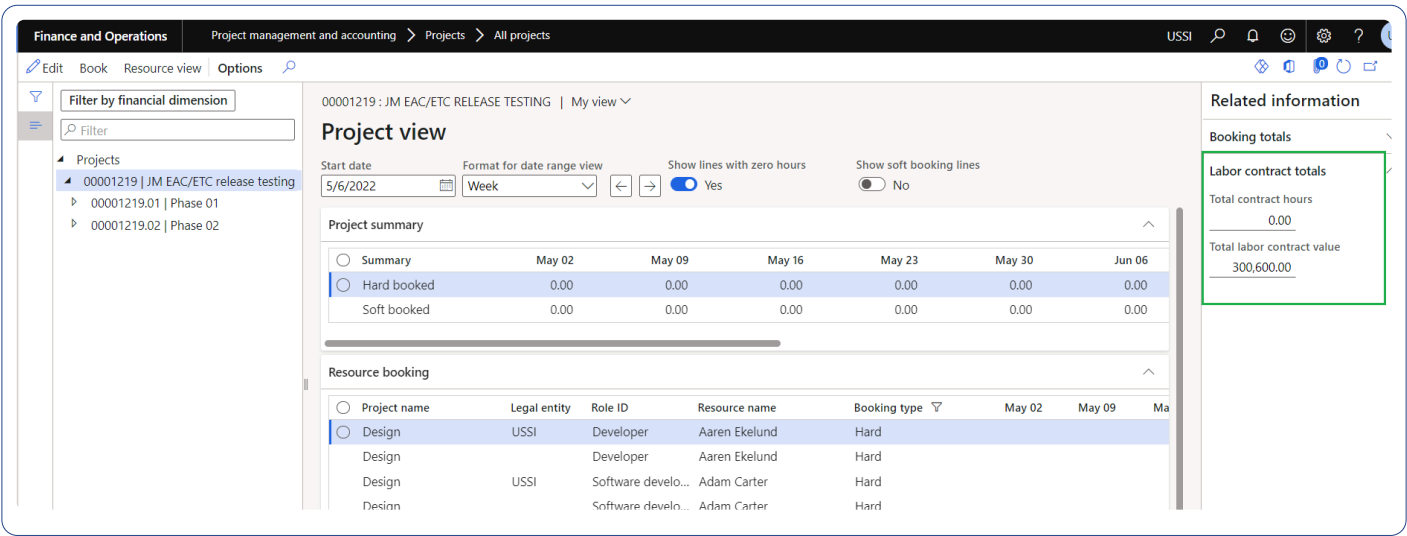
Finance and Operations | Project management and accounting > Projects > All projects | USSI

Edit | Book | Resource view | Options

Filter by financial dimension
Filter

Projects
00001219 | JM EAC/ETC release testing
00001219.01 | Phase 01
00001219.02 | Phase 02

00001219 : JM EAC/ETC RELEASE TESTING | My view

Project view

Start date
5/6/2022

Format for date range view
Week

Show lines with zero hours
Yes

Show soft booking lines
No

Project summary

| Summary | May 02 | May 09 | May 16 | May 23 | May 30 | Jun 06 |
|---|---|---|---|---|---|---|
| Hard booked | 0.00 | 0.00 | 0.00 | 0.00 | 0.00 | 0.00 |
| Soft booked | 0.00 | 0.00 | 0.00 | 0.00 | 0.00 | 0.00 |

Resource booking

| Project name | Legal entity | Role ID | Resource name | Booking type | May 02 | May 09 | Ma |
|---|---|---|---|---|---|---|---|
| Design | USSI | Developer | Aaren Ekelund | Hard | | | |
| Design | | Developer | Aaren Ekelund | Hard | | | |
| Design | USSI | Software develo... | Adam Carter | Hard | | | |
| Design | | Software develo... | Adam Carter | Hard | | | |

Related information

Booking totals

Labor contract totals

Total contract hours
0.00

Total labor contract value
300,600.00